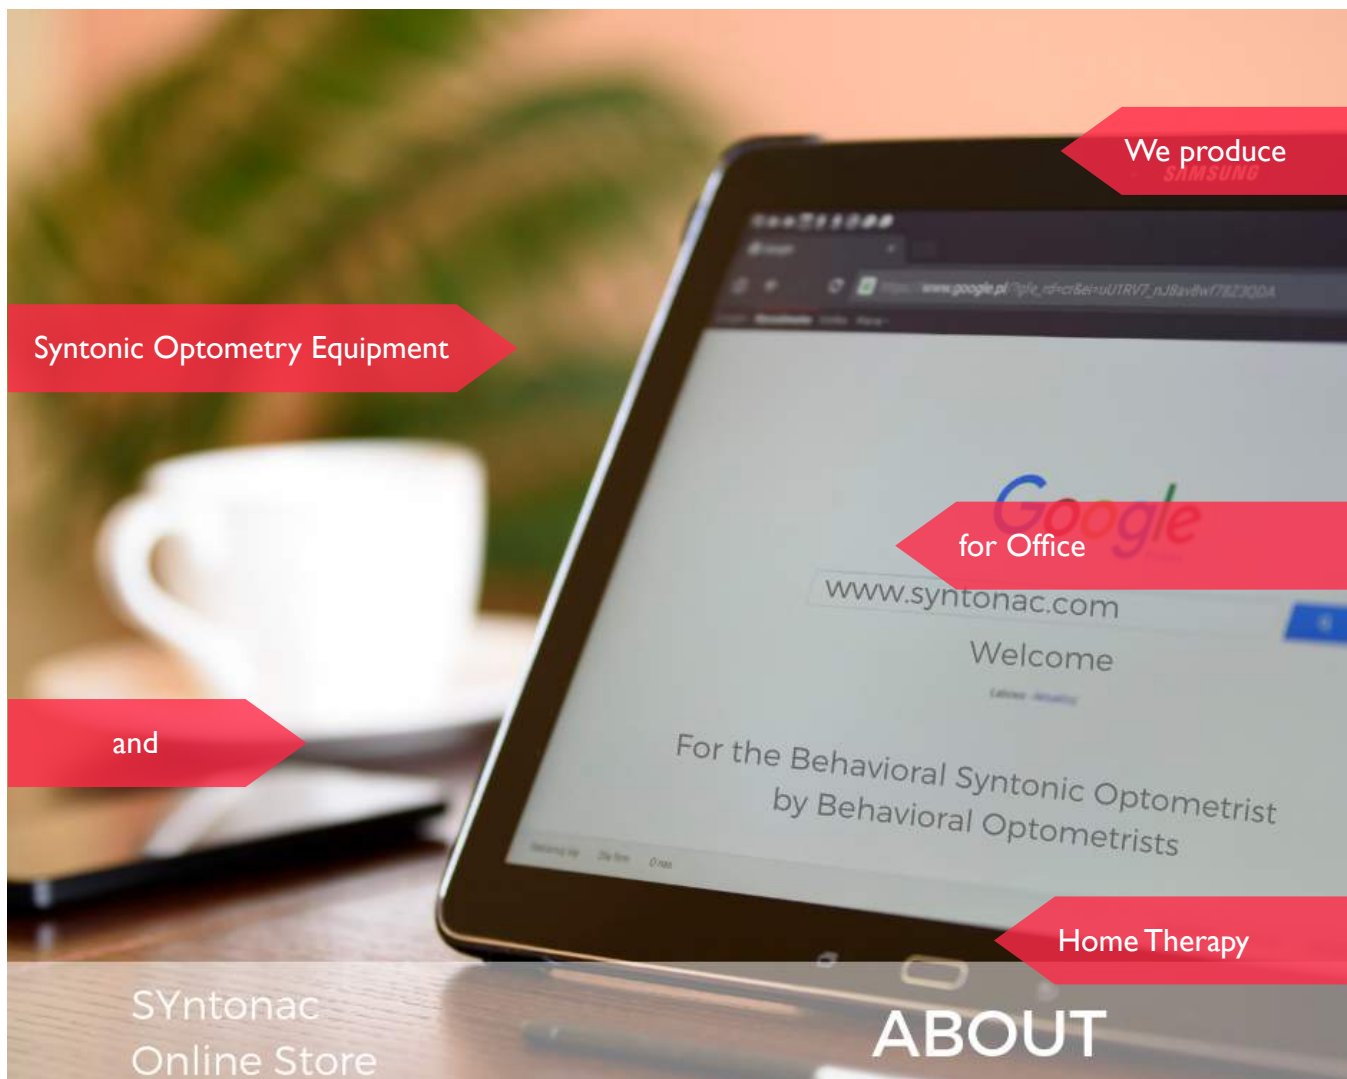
We produce

SAMSUNG

Syntonic Optometry Equipment

www.google.pl

Google

for Office

www.syntonac.com

Welcome

and

For the Behavioral Syntonic Optometrist by Behavioral Optometrists

Home Therapy

SYntonac Online Store

ABOUT